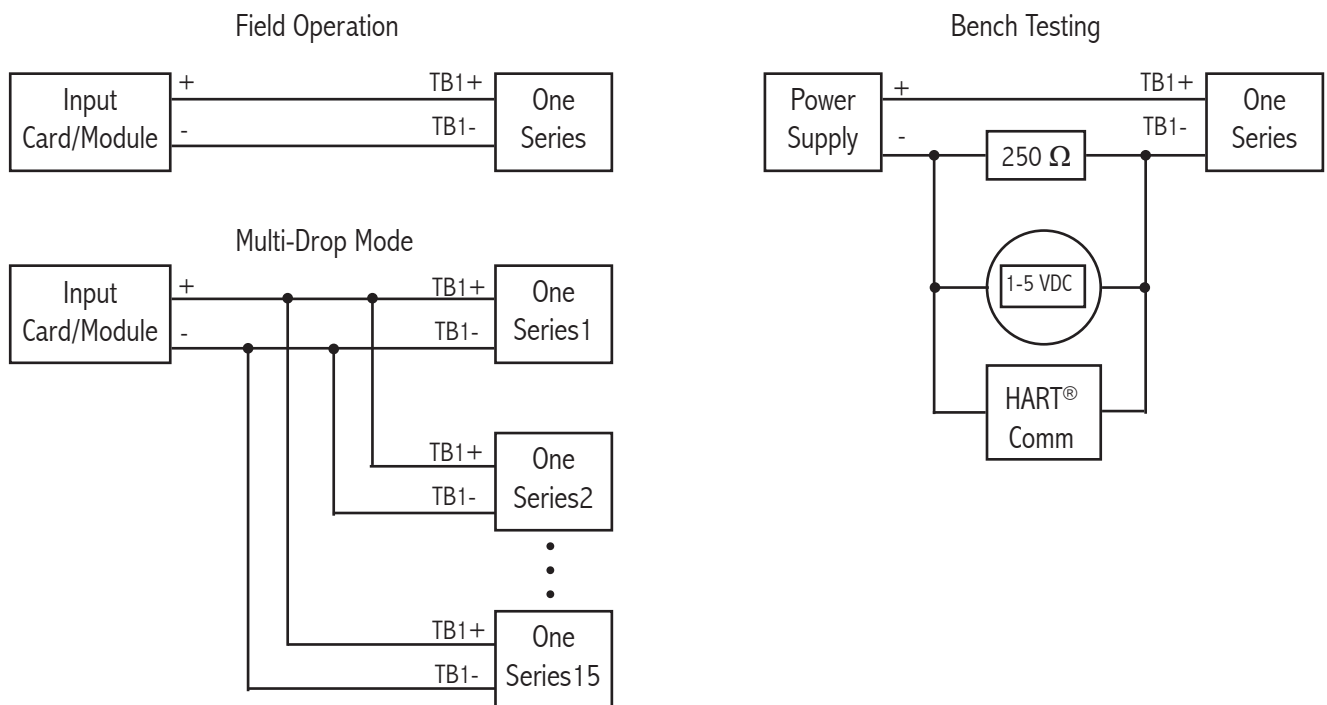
Field Operation

Input Card/Module

+

-

TB1+

TB1-

One Series

Multi-Drop Mode

Input Card/Module

+

-

TB1+

TB1-

One Series1

TB1+

TB1-

One Series2

TB1+

TB1-

One Series15

Bench Testing

Power Supply

+

-

250 $\Omega$

TB1+

TB1-

One Series

1-5 VDC

HART® Comm